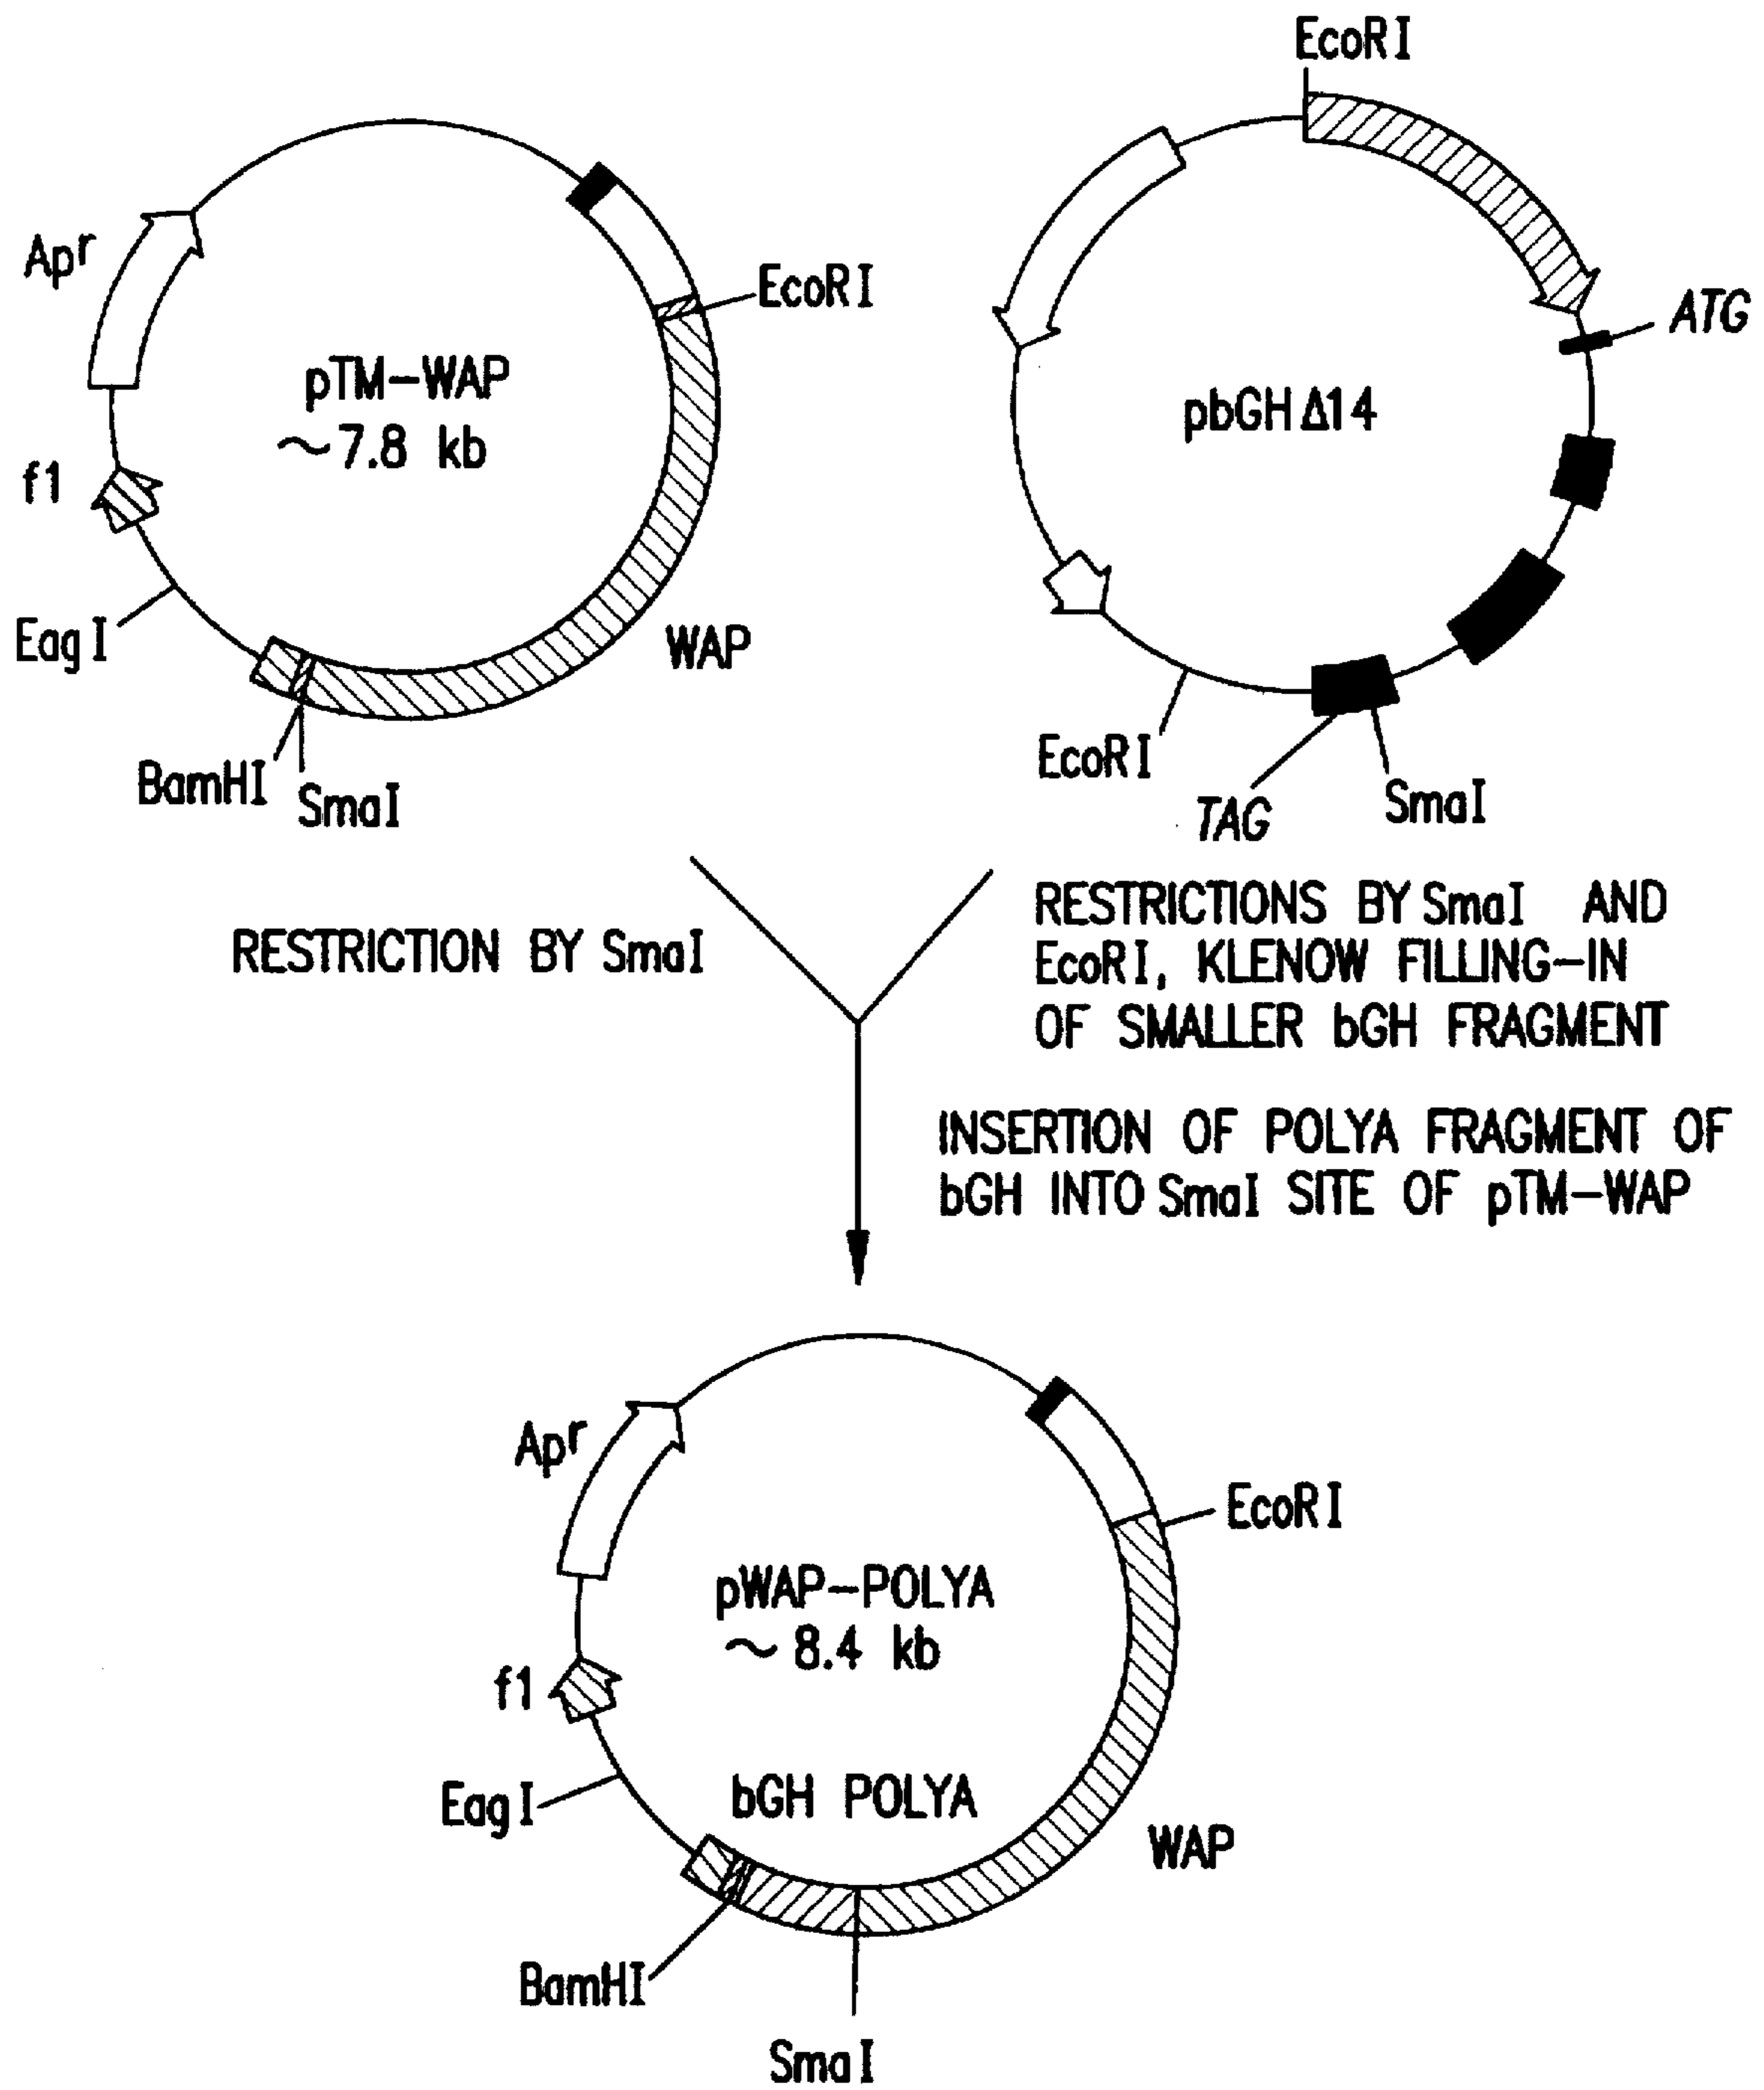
EcoRI

Apr

EcoRI

pTM–WAP
~7.8 kb

ATG

pbGH Δ14

f1

EagI

WAP

EcoRI

BamHI

SmaI

TAG

SmaI

RESTRICTION BY SmaI

RESTRICTIONS BY SmaI AND EcoRI, KLENOW FILLING–IN OF SMALLER bGH FRAGMENT

INSERTION OF POLYA FRAGMENT OF bGH INTO SmaI SITE OF pTM–WAP

Apr

EcoRI

pWAP–POLYA
~ 8.4 kb

f1

EagI

bGH POLYA

WAP

BamHI

SmaI